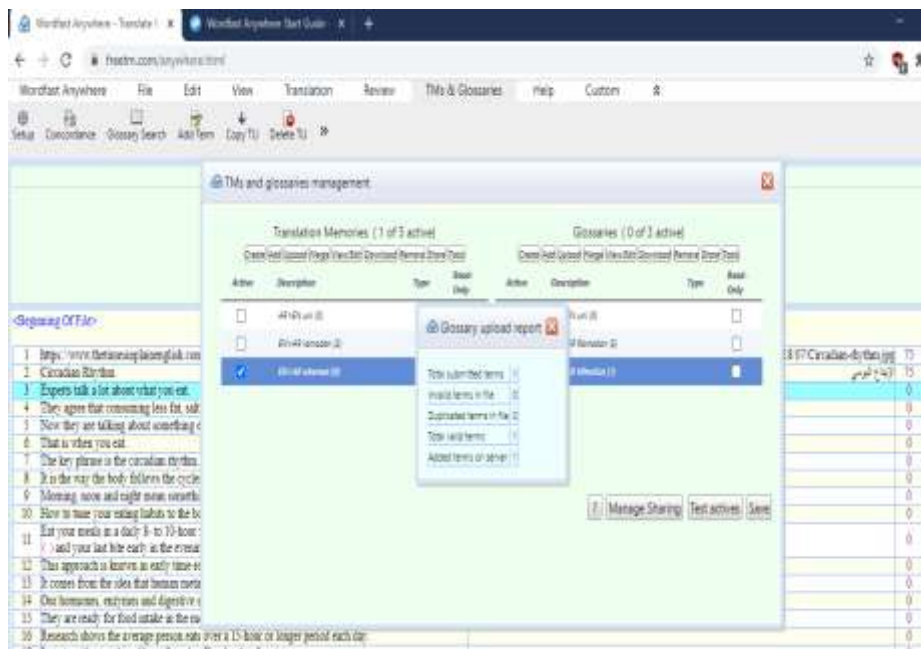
Wordfast Anywhere - Translate | × Wordfast Anywhere Start Guide × +

freetm.com/anywhere.html

Wordfast Anywhere File Edit View Translation Review TMs & Glossaries Help Custom

Setup Concordance Glossary Search Add Term Copy TU Delete TU »

TMs and glossaries management

Translation Memories ( 1 of 3 active)

Create Add Upload Merge View/Edit Download Remove Share Tools

| Active | Description | Type | Read Only |
|---|---|---|---|
| ☐ | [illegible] | | |
| ☐ | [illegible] | | |
| ☑ | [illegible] | | |

Glossaries ( 0 of 3 active)

Create Add Upload Merge View/Edit Download Remove Share Tools

| Active | Description | Type | Read Only |
|---|---|---|---|
| | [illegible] | | ☐ |
| | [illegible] | | ☐ |
| | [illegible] | | ☐ |

Glossary upload report

Total submitted terms: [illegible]
Invalid terms in file: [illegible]
Duplicated terms in file: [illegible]
Total valid terms: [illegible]
Added terms on server: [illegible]

? Manage Sharing Test actives Save

<Beginning Of File>

1 https://www.thetimesinplainenglish.com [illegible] 18 07 Circadian-rhythm.jpg 75
2 Circadian Rhythm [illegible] 75
3 Experts talk a lot about what you eat. 0
4 They agree that consuming less fat, salt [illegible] 0
5 Now they are talking about something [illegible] 0
6 That is when you eat. 0
7 The key phrase is the circadian rhythm. 0
8 It is the way the body follows the cycle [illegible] 0
9 Morning, noon and night mean somethi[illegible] 0
10 How to tune your eating habits to the bo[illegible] 0
11 Eat your meals in a daily 8- to 10-hour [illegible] ( ) and your last bite early in the evening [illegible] 0
12 This approach is known as early time-re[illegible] 0
13 It comes from the idea that human meta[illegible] 0
14 Our hormones, enzymes and digestive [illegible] 0
15 They are ready for food intake in the m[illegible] 0
16 Research shows the average person eats over a 15-hour or longer period each day. 0